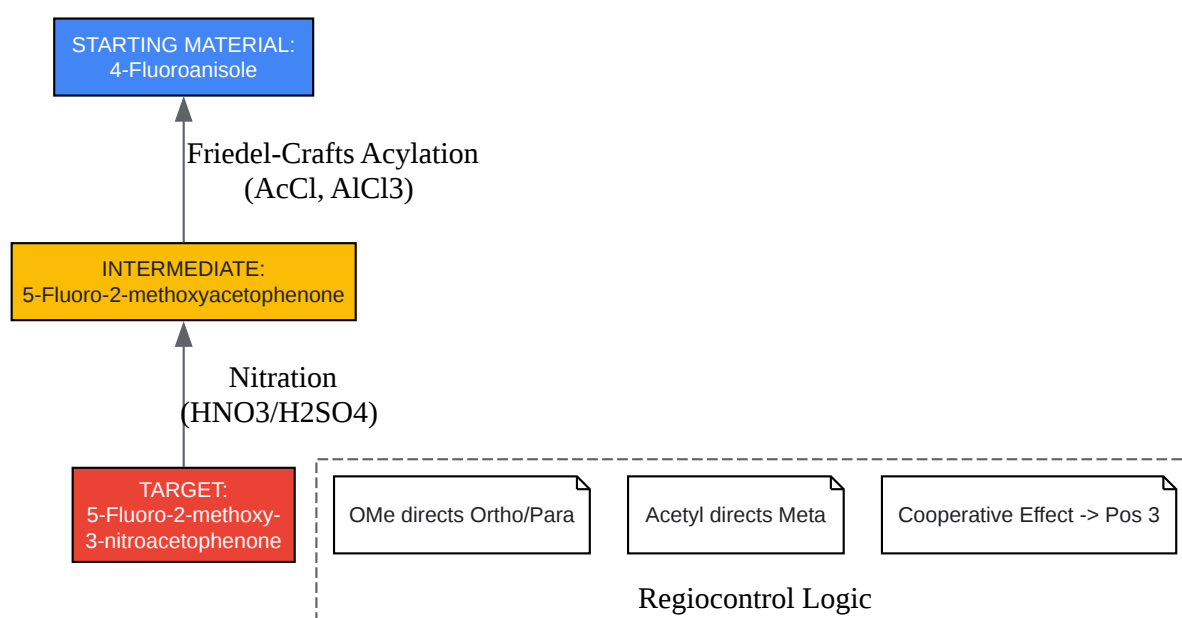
STARTING MATERIAL:
4-Fluoroanisole

Friedel-Crafts Acylation
(AcCl, AlCl3)

INTERMEDIATE:
5-Fluoro-2-methoxyacetophenone

Nitration
(HNO3/H2SO4)

TARGET:
5-Fluoro-2-methoxy-3-nitroacetophenone

OMe directs Ortho/Para

Acetyl directs Meta

Cooperative Effect -> Pos 3

Regiocontrol Logic